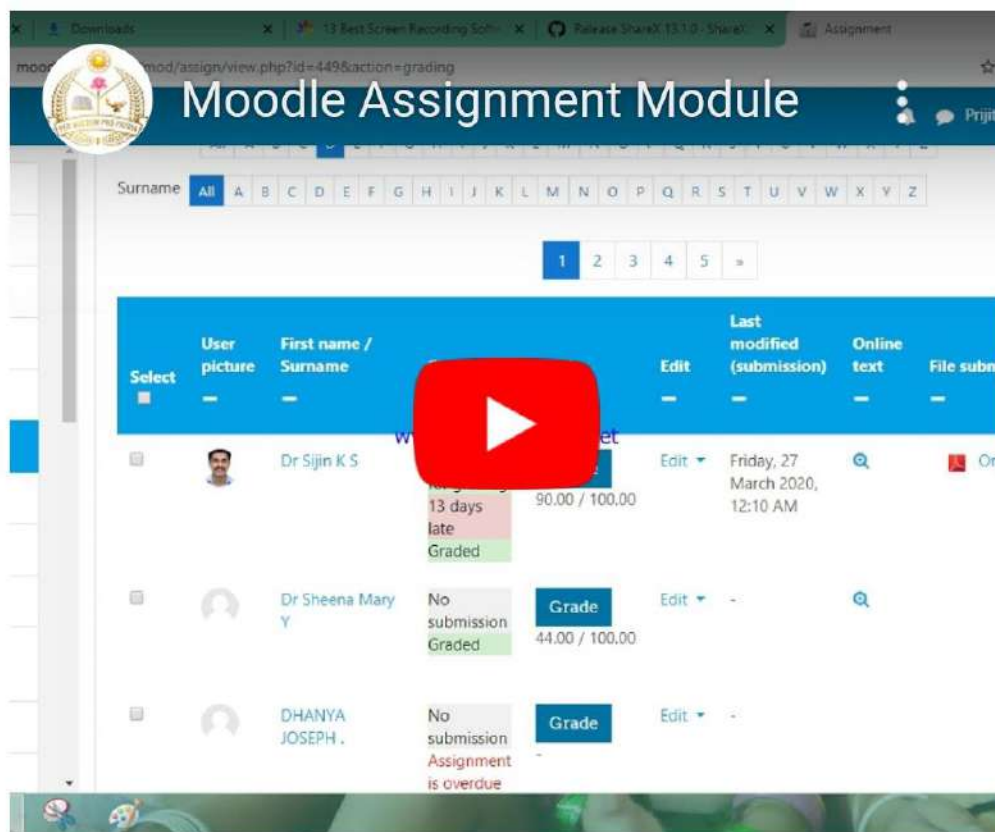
Downloads | 13 Best Screen Recording Softw | Release ShareX 13.1.0 · ShareX | Assignment

mod/assign/view.php?id=449&action=grading

Moodle Assignment Module

Prijit

Surname All A B C D E F G H I J K L M N O P Q R S T U V W X Y Z

1 2 3 4 5 »

| Select | User picture | First name / Surname | | | Edit | Last modified (submission) | Online text | File subm |
|---|---|---|---|---|---|---|---|---|
| | | Dr Sijin K S | 13 days late Graded | 90.00 / 100.00 | Edit | Friday, 27 March 2020, 12:10 AM | | |
| | | Dr Sheena Mary Y | No submission Graded | Grade 44.00 / 100.00 | Edit | - | | |
| | | DHANYA JOSEPH . | No submission Assignment is overdue | Grade - | Edit | - | | |